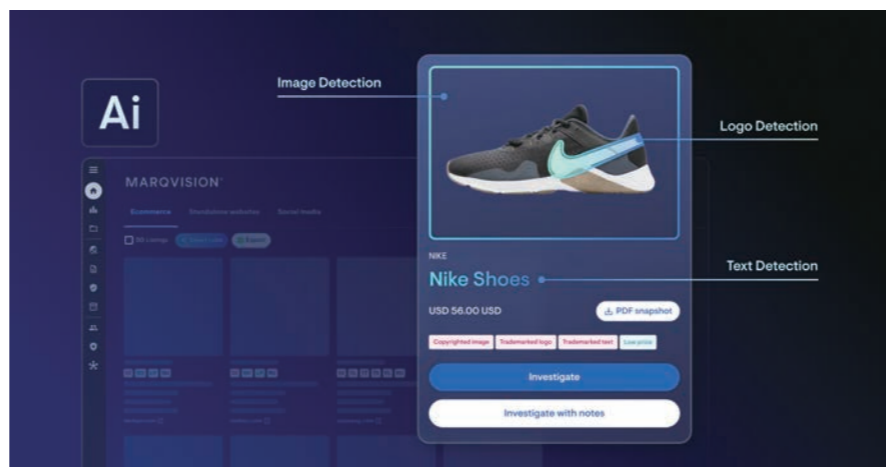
Ai

Image Detection

Logo Detection

Text Detection

MARQVISION

Ecommerce

Standalone websites

Social media

NIKE

Nike Shoes

USD 56.00 USD

PDF snapshot

Copyrighted image

Trademarked logo

Trademarked text

Low price

Investigate

Investigate with notes